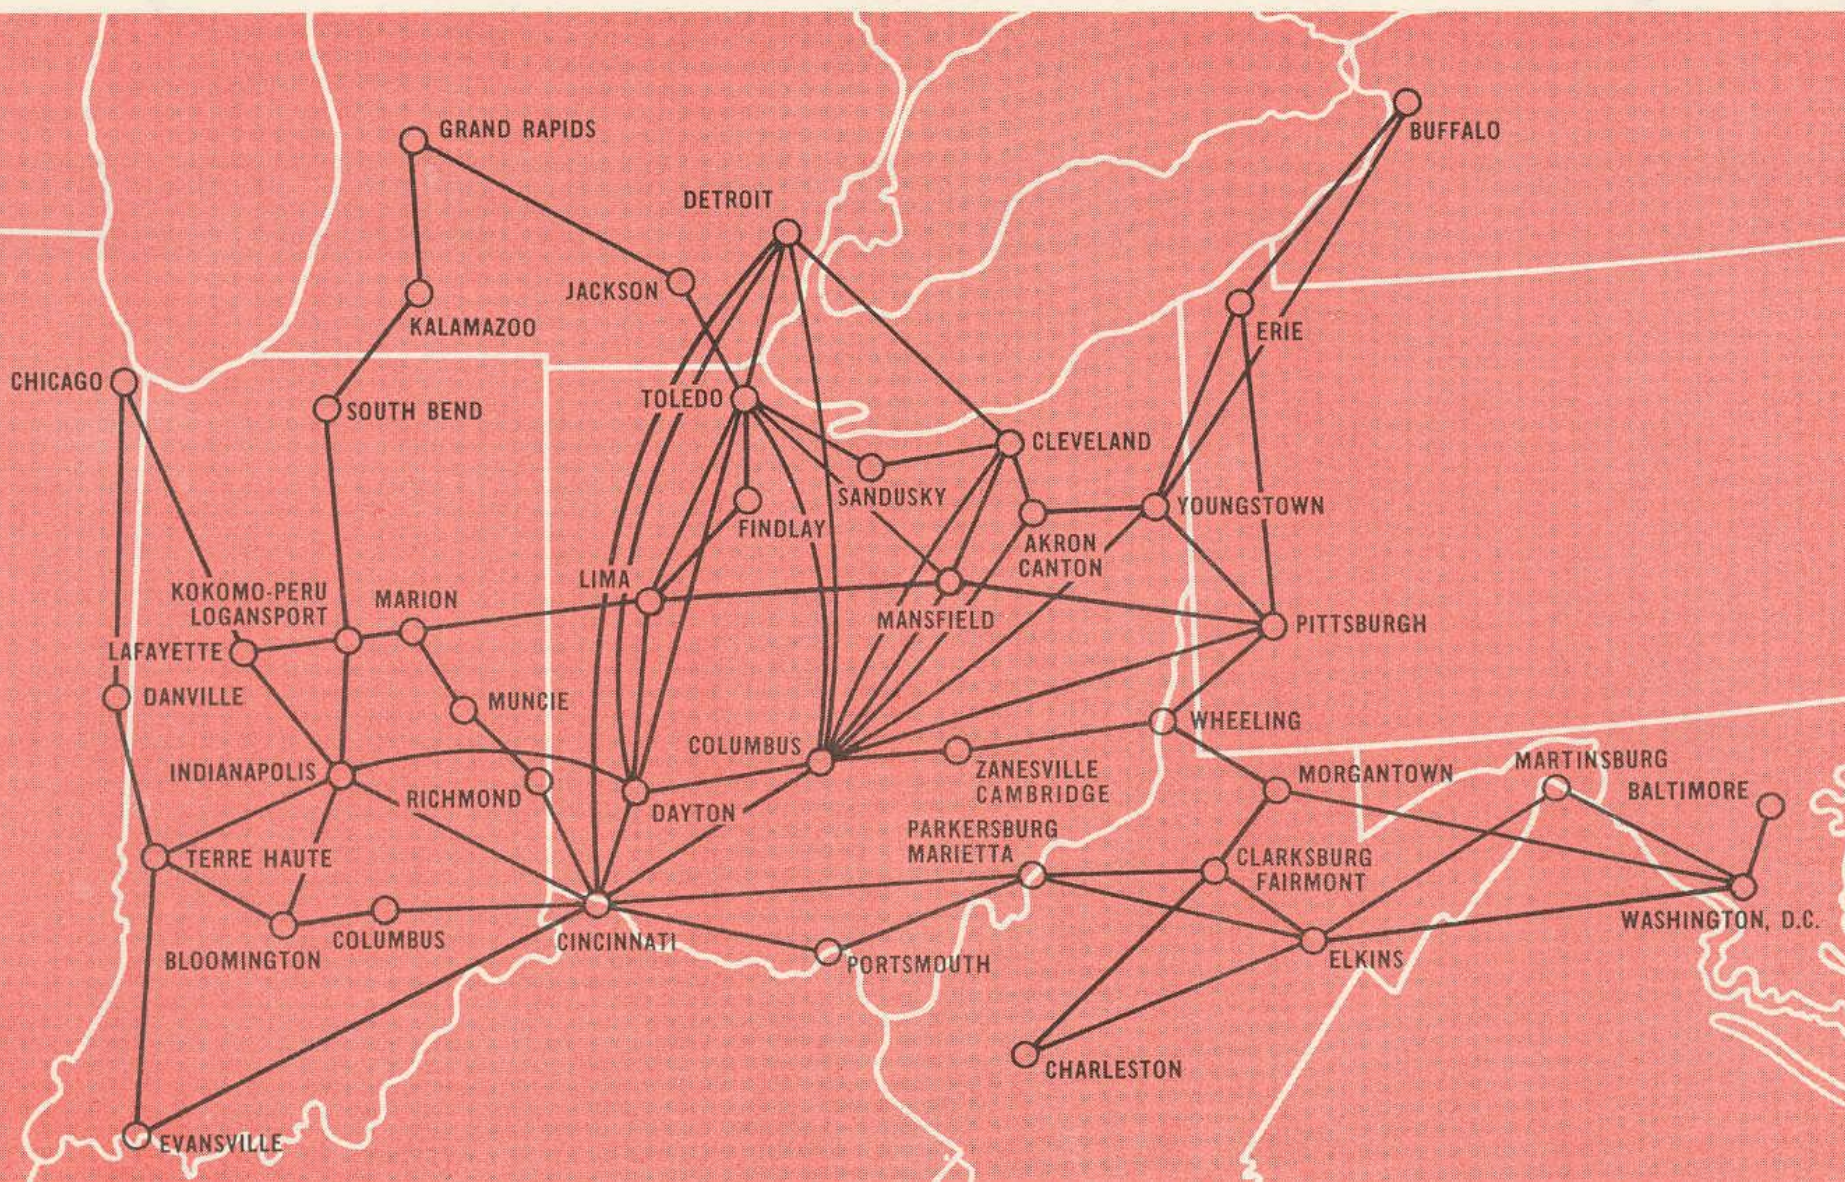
GRAND RAPIDS
BUFFALO
DETROIT
JACKSON
KALAMAZOO
ERIE
CHICAGO
SOUTH BEND
TOLEDO
CLEVELAND
SANDUSKY
FINDLAY
YOUNGSTOWN
AKRON
CANTON
KOKOMO-PERU
LOGANSPORT
LIMA
MARION
MANSFIELD
PITTSBURGH
LAFAYETTE
DANVILLE
MUNCIE
WHEELING
COLUMBUS
INDIANAPOLIS
ZANESVILLE
CAMBRIDGE
MORGANTOWN
MARTINSBURG
BALTIMORE
RICHMOND
DAYTON
PARKERSBURG
MARIETTA
TERRE HAUTE
CLARKSBURG
FAIRMONT
WASHINGTON, D.C.
COLUMBUS
BLOOMINGTON
CINCINNATI
PORTSMOUTH
ELKINS
CHARLESTON
EVANSVILLE